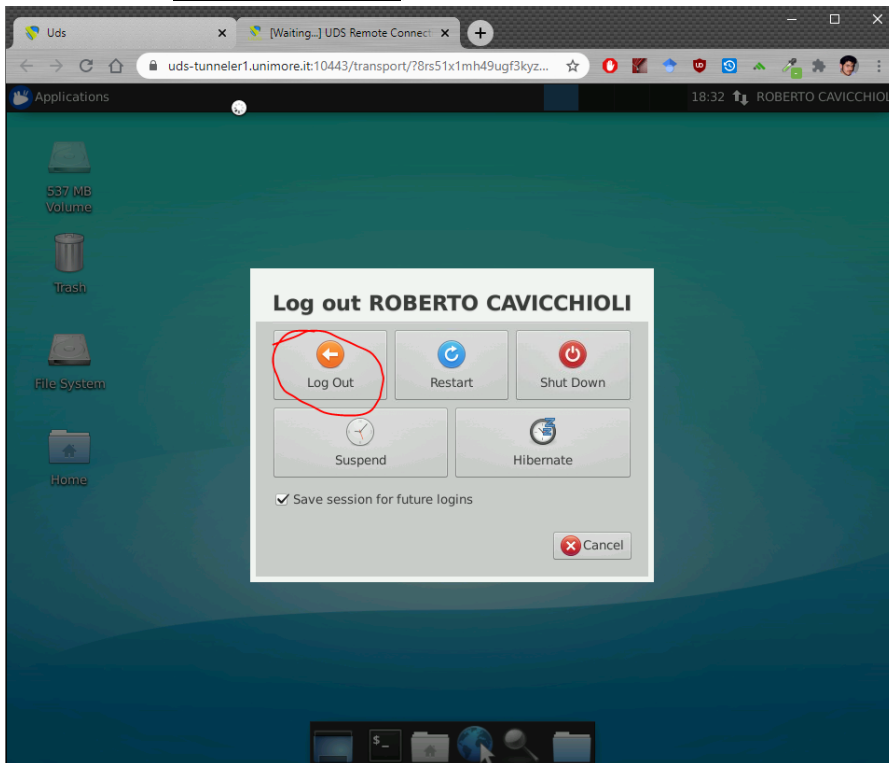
Uds
[Waiting...] UDS Remote Connect
uds-tunneler1.unimore.it:10443/transport/?8rs51x1mh49ugf3kyz...
Applications
18:32 ROBERTO CAVICCHIOLI
537 MB Volume
Trash
File System
Home
Log out ROBERTO CAVICCHIOLI
Log Out
Restart
Shut Down
Suspend
Hibernate
Save session for future logins
Cancel